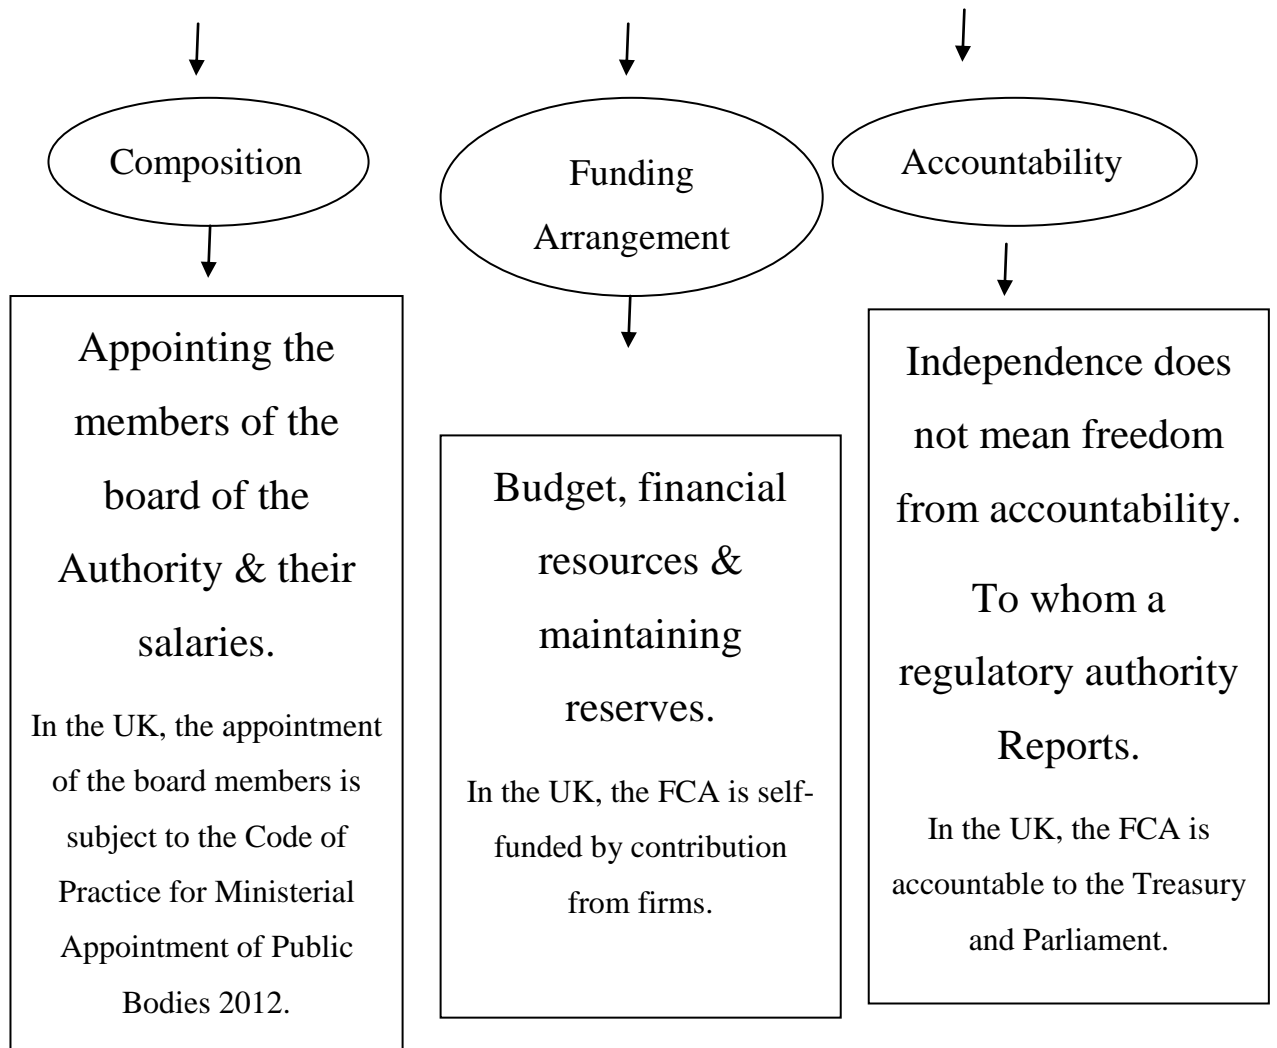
Composition

Funding Arrangement

Accountability

Appointing the members of the board of the Authority & their salaries.

In the UK, the appointment of the board members is subject to the Code of Practice for Ministerial Appointment of Public Bodies 2012.

Budget, financial resources & maintaining reserves.

In the UK, the FCA is self-funded by contribution from firms.

Independence does not mean freedom from accountability.

To whom a regulatory authority Reports.

In the UK, the FCA is accountable to the Treasury and Parliament.